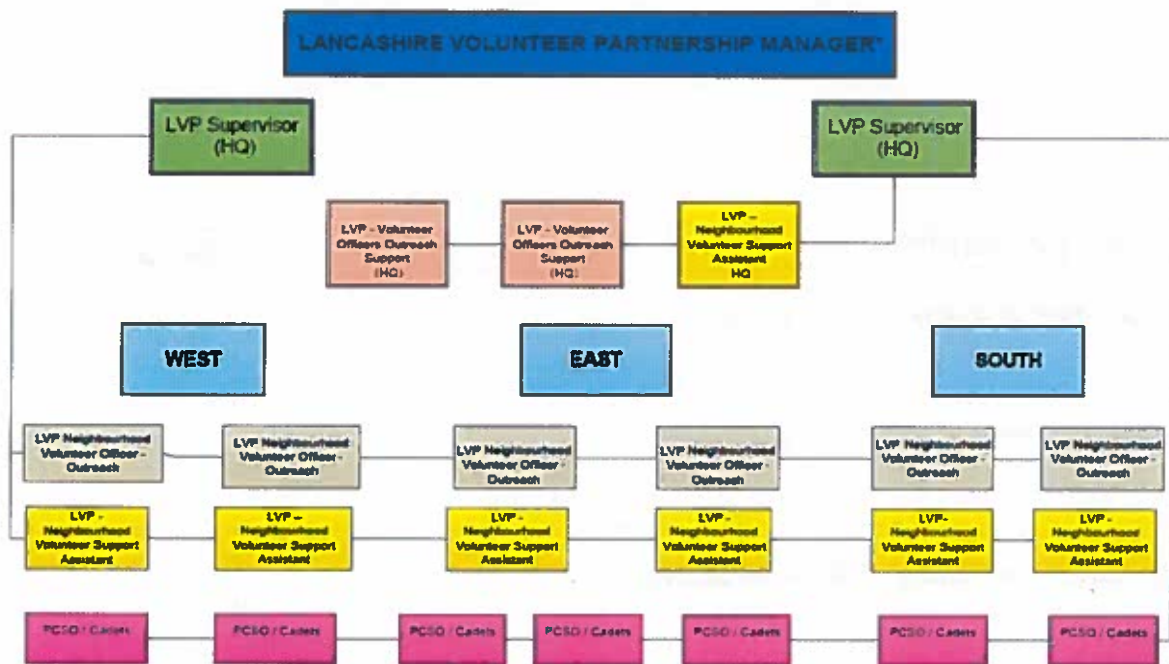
LANCASHIRE VOLUNTEER PARTNERSHIP MANAGER*

LVP Supervisor (HQ)

LVP Supervisor (HQ)

LVP - Volunteer Officers Outreach Support (HQ)

LVP - Volunteer Officers Outreach Support (HQ)

LVP – Neighbourhood Volunteer Support Assistant HQ

WEST

EAST

SOUTH

LVP Neighbourhood Volunteer Officer - Outreach

LVP Neighbourhood Volunteer Officer - Outreach

LVP Neighbourhood Volunteer Officer - Outreach

LVP Neighbourhood Volunteer Officer - Outreach

LVP Neighbourhood Volunteer Officer - Outreach

LVP Neighbourhood Volunteer Officer - Outreach

LVP – Neighbourhood Volunteer Support Assistant

LVP – Neighbourhood Volunteer Support Assistant

LVP – Neighbourhood Volunteer Support Assistant

LVP – Neighbourhood Volunteer Support Assistant

LVP- Neighbourhood Volunteer Support Assistant

LVP- Neighbourhood Volunteer Support Assistant

PCSO / Cadets

PCSO / Cadets

PCSO / Cadets

PCSO / Cadets

PCSO / Cadets

PCSO / Cadets

PCSO / Cadets